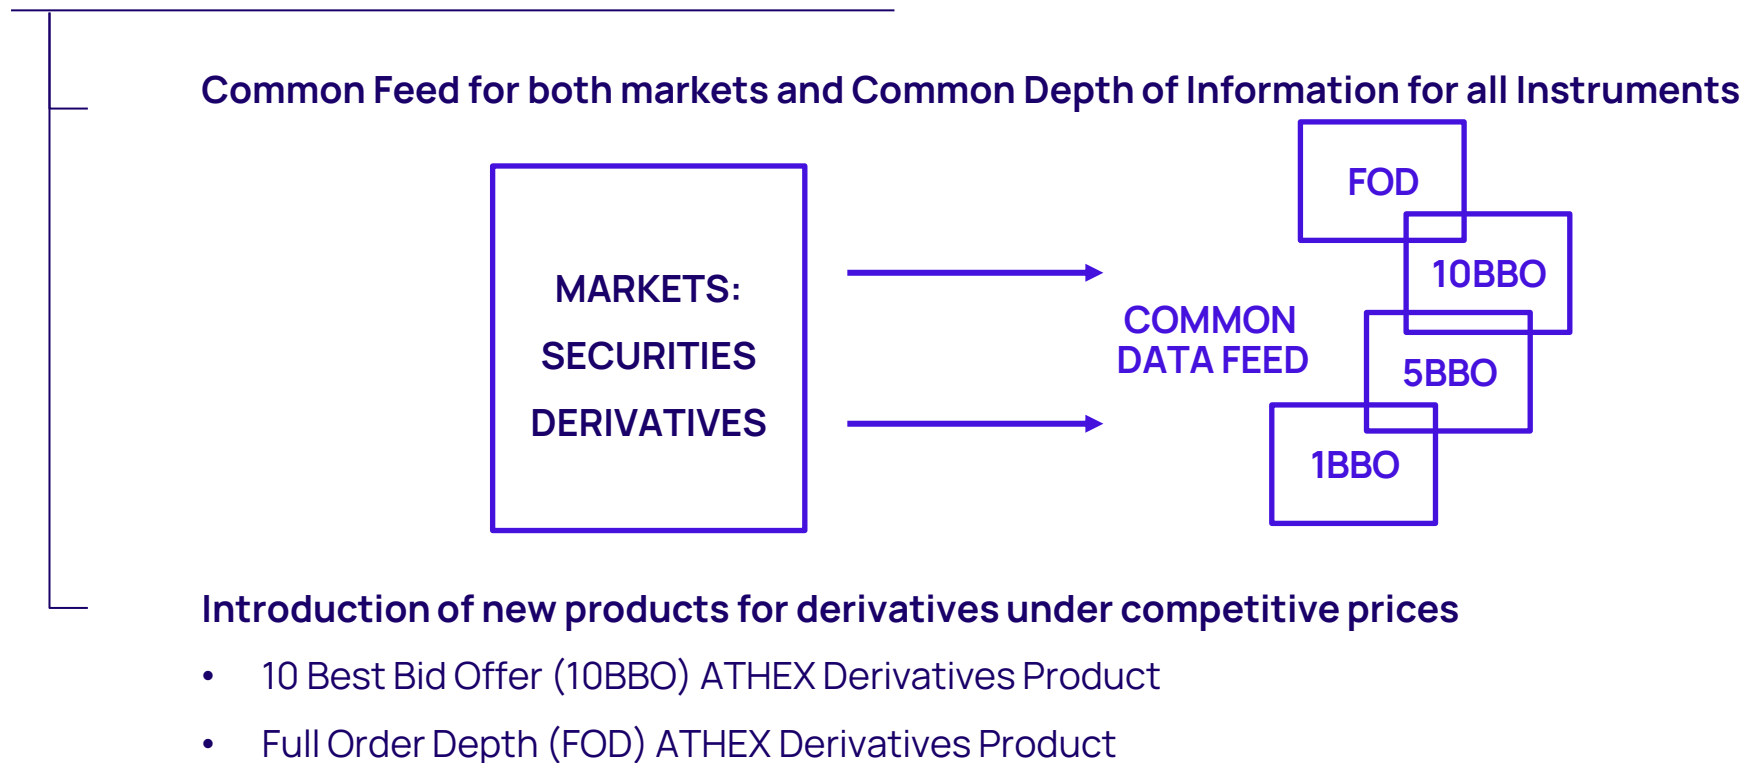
Common Feed for both markets and Common Depth of Information for all Instruments

MARKETS:
SECURITIES
DERIVATIVES

COMMON DATA FEED

FOD
10BBO
5BBO
1BBO

Introduction of new products for derivatives under competitive prices

• 10 Best Bid Offer (10BBO) ATHEX Derivatives Product
• Full Order Depth (FOD) ATHEX Derivatives Product